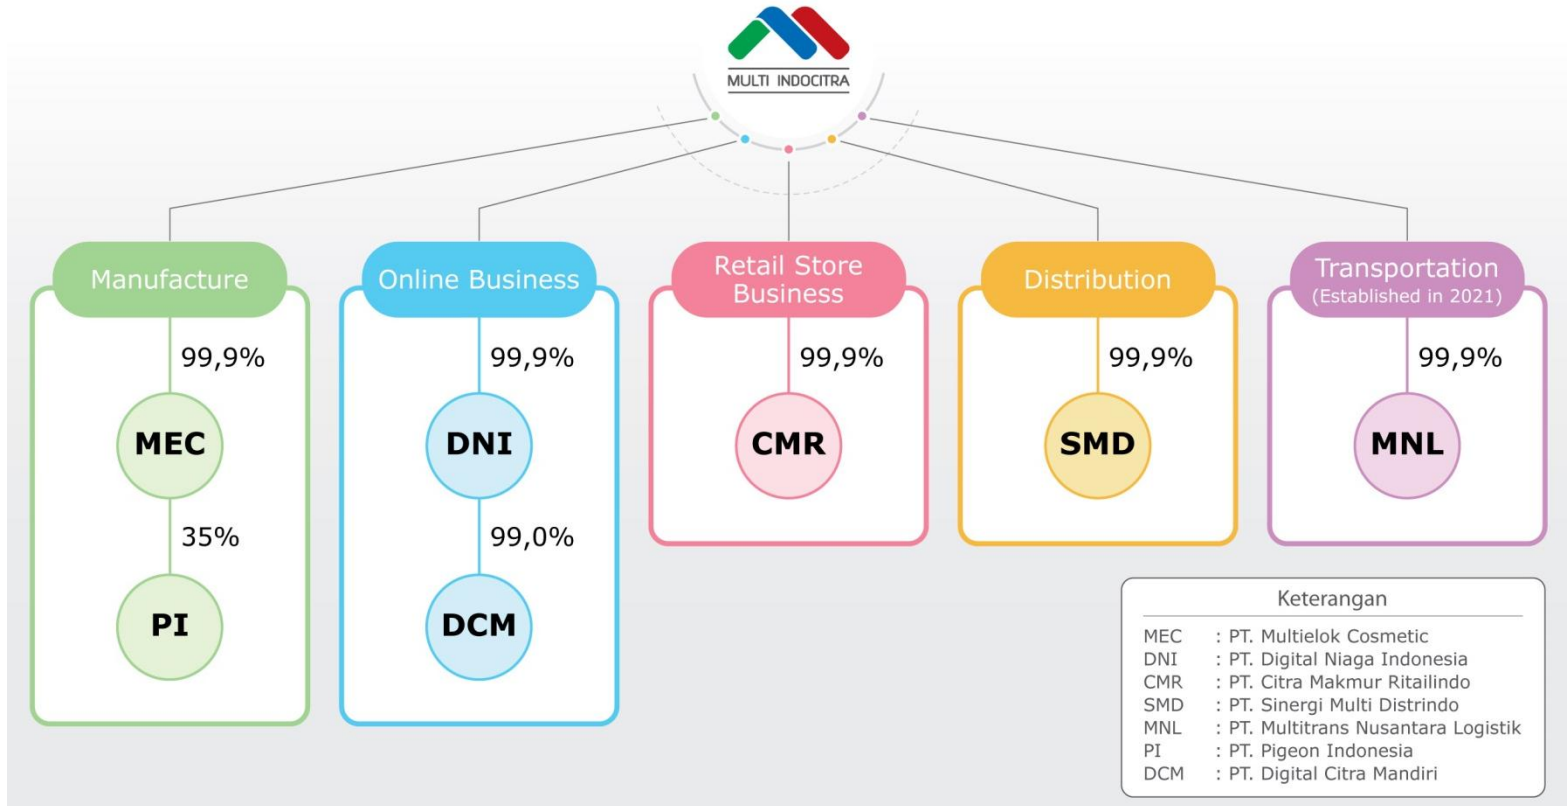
MULTI INDOCITRA

Manufacture

99,9%

MEC

35%

PI

Online Business

99,9%

DNI

99,0%

DCM

Retail Store Business

99,9%

CMR

Distribution

99,9%

SMD

Transportation
(Established in 2021)

99,9%

MNL

Keterangan

MEC : PT. Multielok Cosmetic
DNI : PT. Digital Niaga Indonesia
CMR : PT. Citra Makmur Ritailindo
SMD : PT. Sinergi Multi Distrindo
MNL : PT. Multitrans Nusantara Logistik
PI : PT. Pigeon Indonesia
DCM : PT. Digital Citra Mandiri